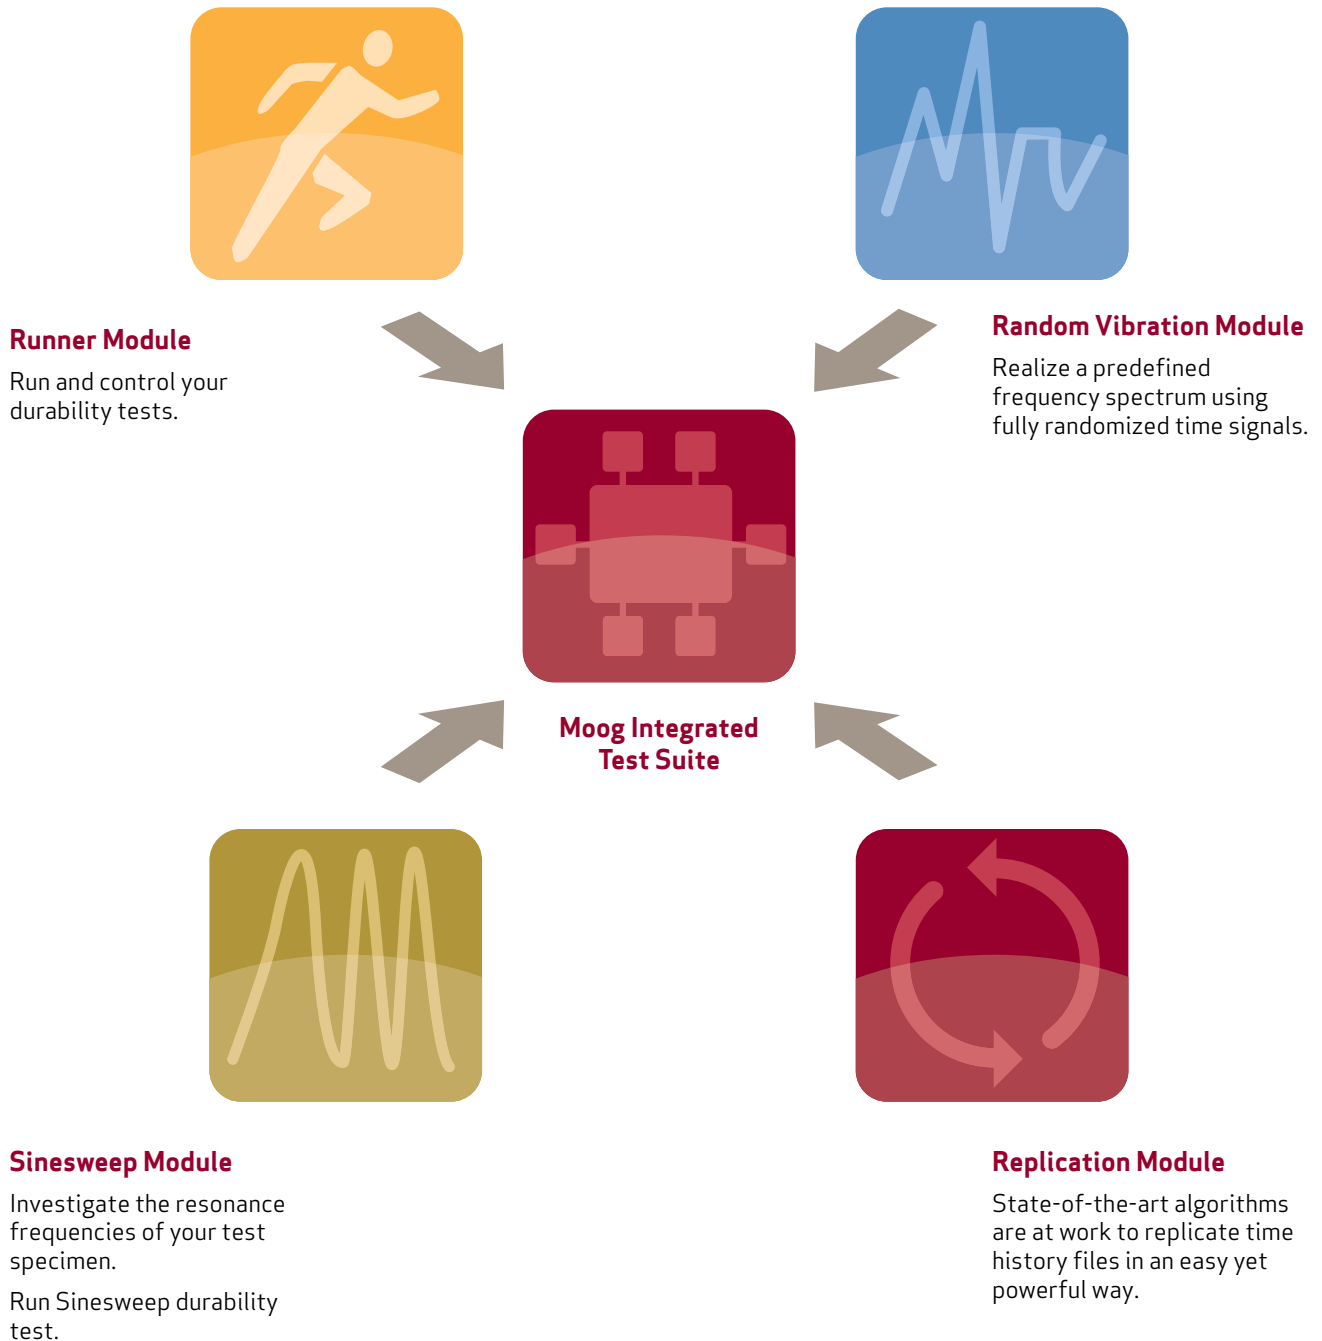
Runner Module

Run and control your durability tests.

Random Vibration Module

Realize a predefined frequency spectrum using fully randomized time signals.

Moog Integrated Test Suite

Sinesweep Module

Investigate the resonance frequencies of your test specimen.

Run Sinesweep durability test.

Replication Module

State-of-the-art algorithms are at work to replicate time history files in an easy yet powerful way.